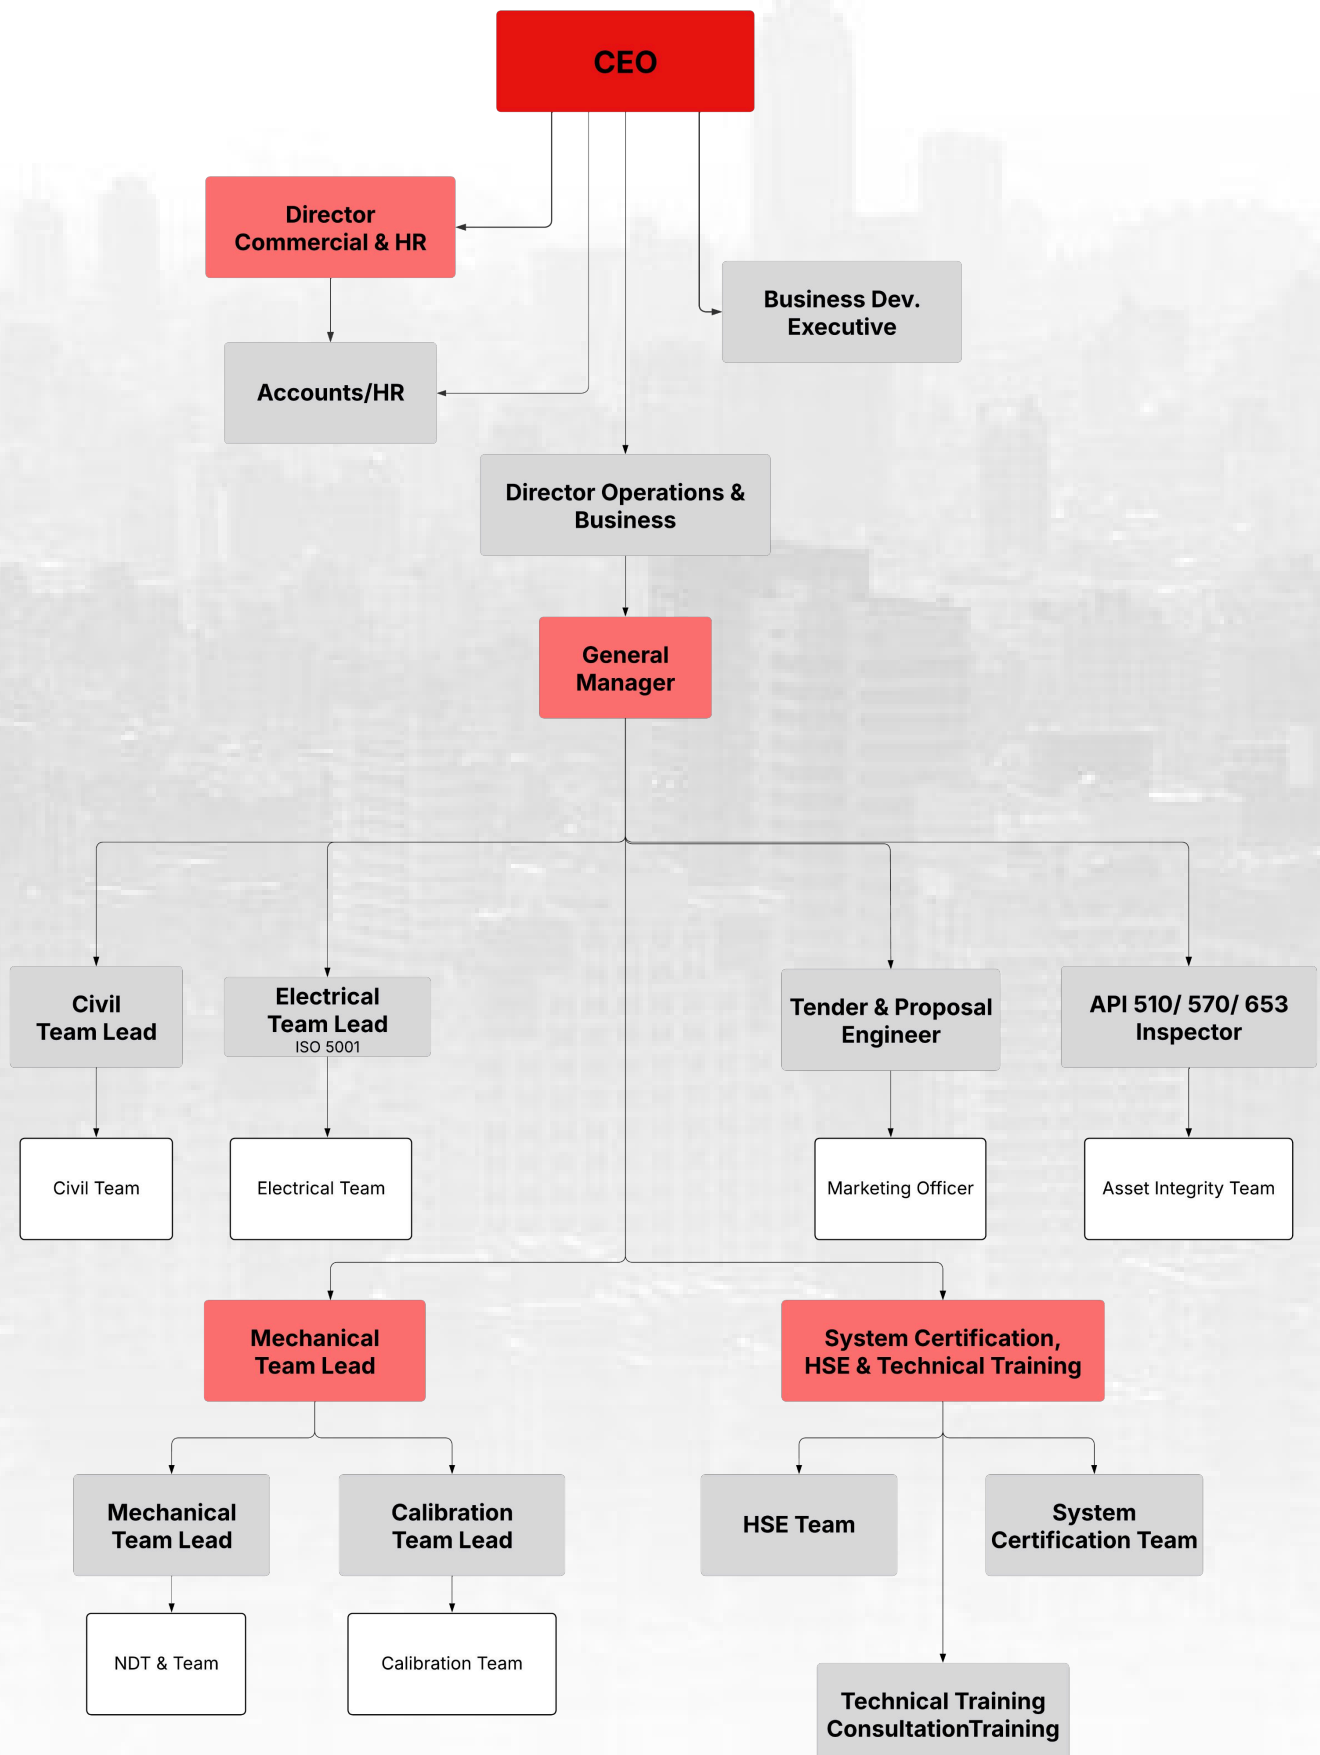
CEO

Director Commercial & HR

Business Dev. Executive

Accounts/HR

Director Operations & Business

General Manager

Civil Team Lead

Electrical Team Lead
ISO 5001

Tender & Proposal Engineer

API 510/ 570/ 653 Inspector

Civil Team

Electrical Team

Marketing Officer

Asset Integrity Team

Mechanical Team Lead

System Certification, HSE & Technical Training

Mechanical Team Lead

Calibration Team Lead

HSE Team

System Certification Team

NDT & Team

Calibration Team

Technical Training ConsultationTraining